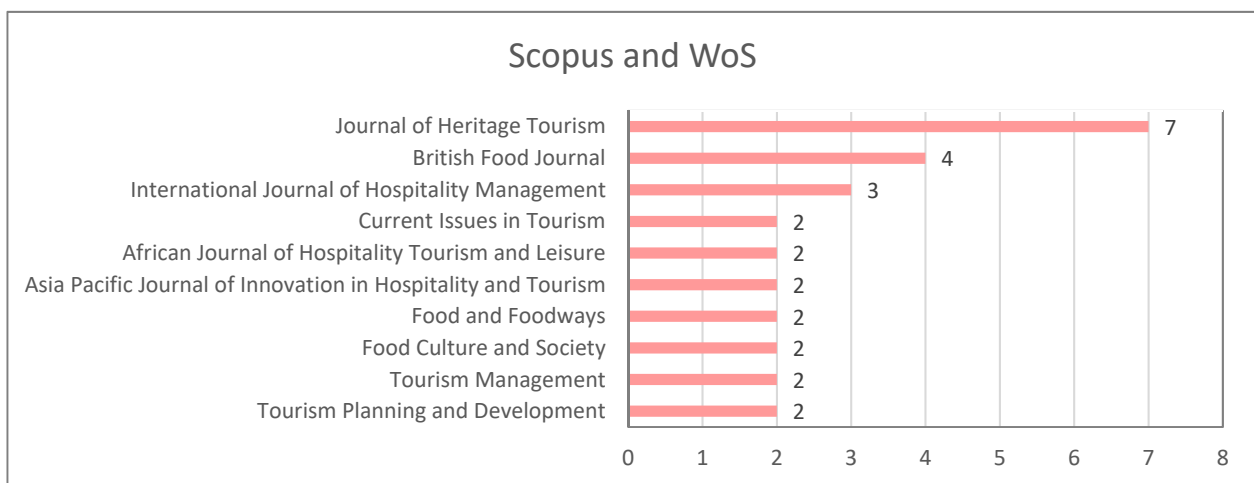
Scopus and WoS

| | |
|---|---|
| Journal of Heritage Tourism | 7 |
| British Food Journal | 4 |
| International Journal of Hospitality Management | 3 |
| Current Issues in Tourism | 2 |
| African Journal of Hospitality Tourism and Leisure | 2 |
| Asia Pacific Journal of Innovation in Hospitality and Tourism | 2 |
| Food and Foodways | 2 |
| Food Culture and Society | 2 |
| Tourism Management | 2 |
| Tourism Planning and Development | 2 |

0 1 2 3 4 5 6 7 8